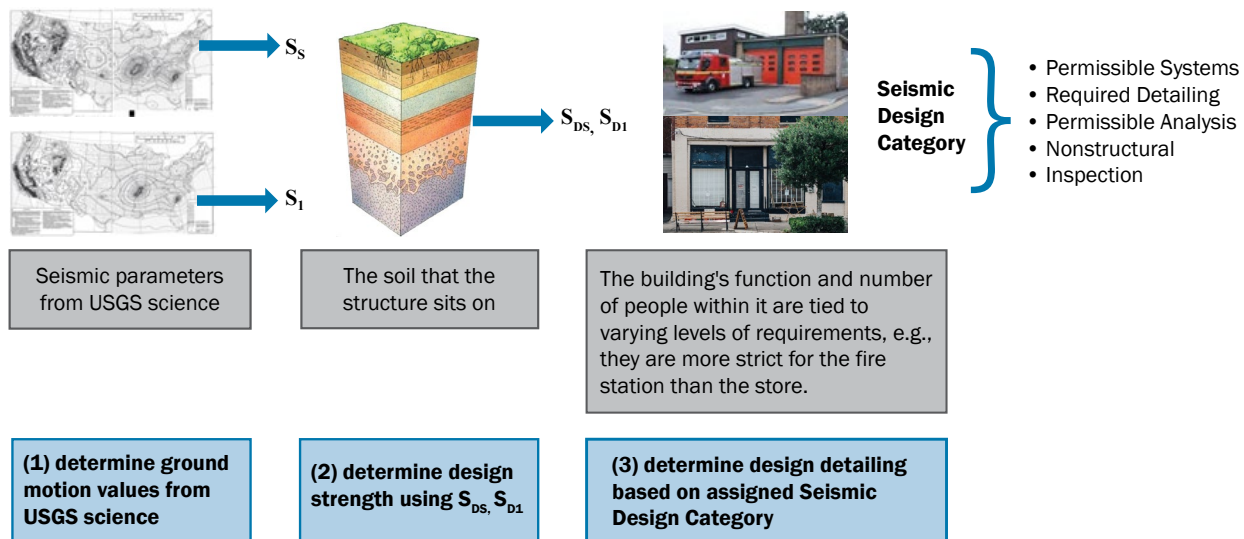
$S_S$

$S_1$

$S_{DS,}$ $S_{D1}$

Seismic Design Category

• Permissible Systems
• Required Detailing
• Permissible Analysis
• Nonstructural
• Inspection

Seismic parameters from USGS science

The soil that the structure sits on

The building's function and number of people within it are tied to varying levels of requirements, e.g., they are more strict for the fire station than the store.

(1) determine ground motion values from USGS science

(2) determine design strength using $S_{DS,}$ $S_{D1}$

(3) determine design detailing based on assigned Seismic Design Category